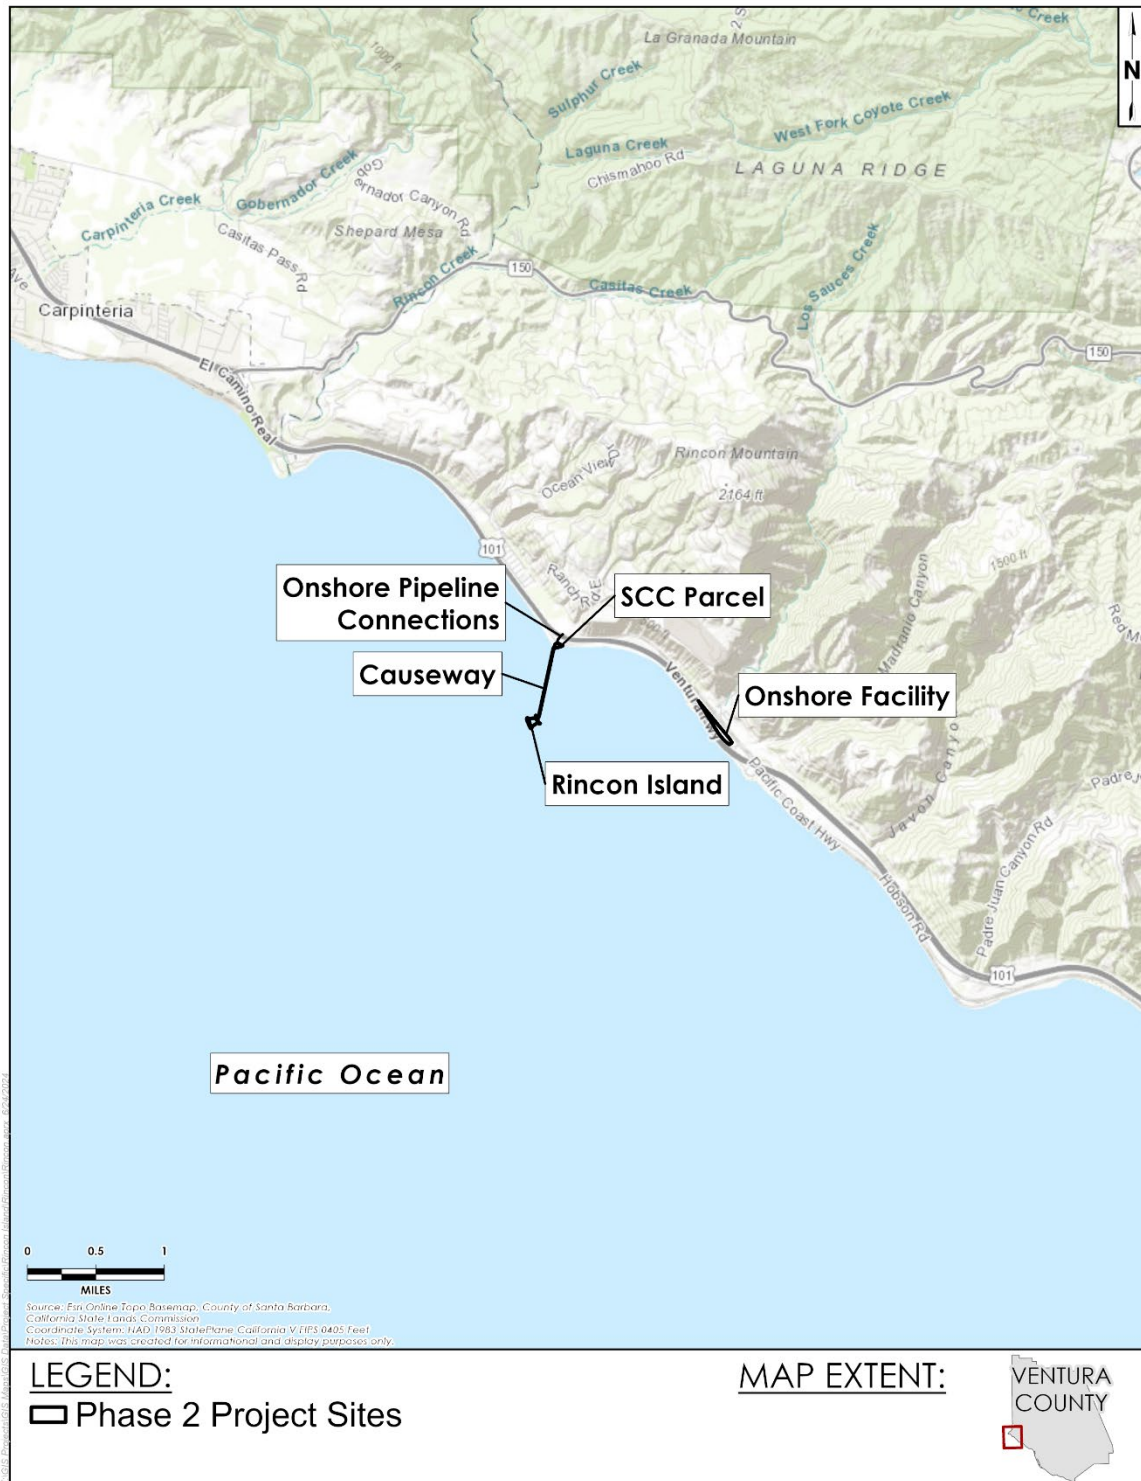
Creek
La Granada Mountain
N
Sulphur Creek
West Fork Coyote Creek
Laguna Creek
Chismahoo Rd
LAGUNA RIDGE
Carpinteria Creek
Gobernador Creek
Gobernador Canyon Rd
Casitas Pass Rd
Shepard Mesa
150
Casitas Creek
Los Sauces Creek
Rincon Creek
Carpinteria
150
El Camino Real
Rincon Mountain
Ocean View Dr
2164 ft
101
1500 ft
Rancho Rd
Onshore Pipeline Connections
SCC Parcel
Madranio Canyon
Red M
Causeway
Ventura Hwy
Onshore Facility
Rincon Island
Javon Canyon
Pacific Coast Hwy
Padre
Padre Juan Canyon Rd
Hobson Rd
101
Pacific Ocean
0 0.5 1
MILES
Source: Esri Online Topo Basemap, County of Santa Barbara, California State Lands Commission
Coordinate System: NAD 1983 StatePlane California V FIPS 0405 Feet
Notes: This map was created for informational and display purposes only.
LEGEND:
Phase 2 Project Sites
MAP EXTENT:
VENTURA COUNTY